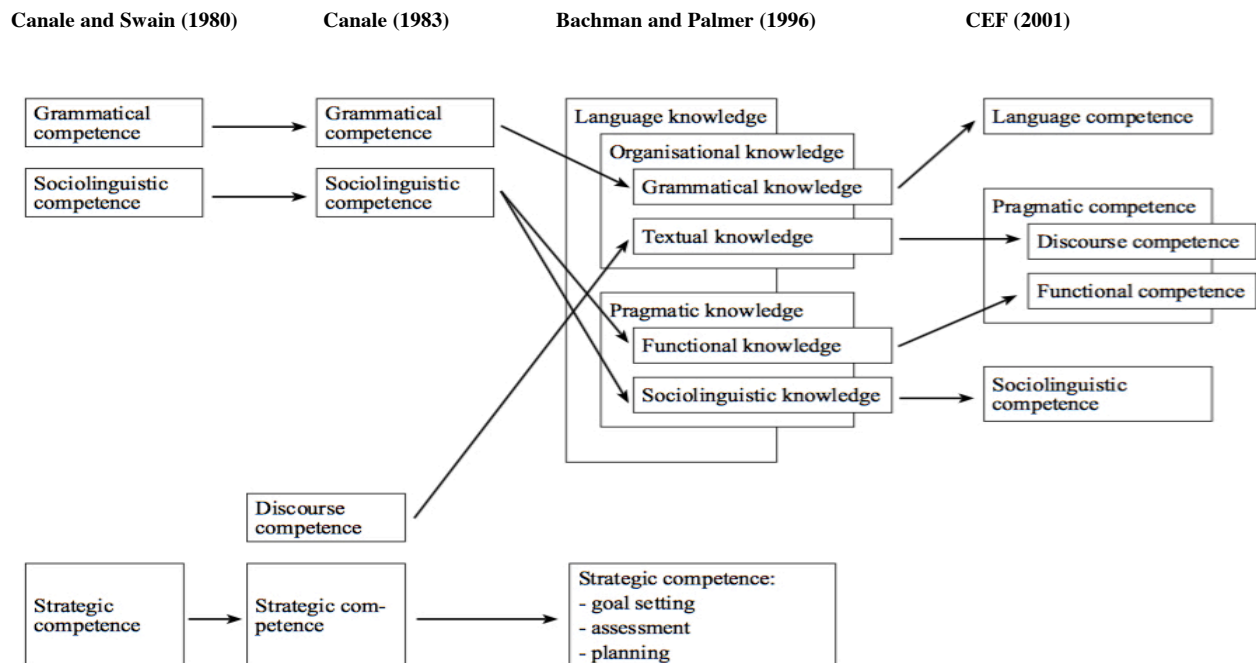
Canale and Swain (1980)

Canale (1983)

Bachman and Palmer (1996)

CEF (2001)

Grammatical competence

Sociolinguistic competence

Grammatical competence

Sociolinguistic competence

Language knowledge

Organisational knowledge

Grammatical knowledge

Textual knowledge

Pragmatic knowledge

Functional knowledge

Sociolinguistic knowledge

Language competence

Pragmatic competence

Discourse competence

Functional competence

Sociolinguistic competence

Discourse competence

Strategic competence

Strategic competence

Strategic competence:
- goal setting
- assessment
- planning